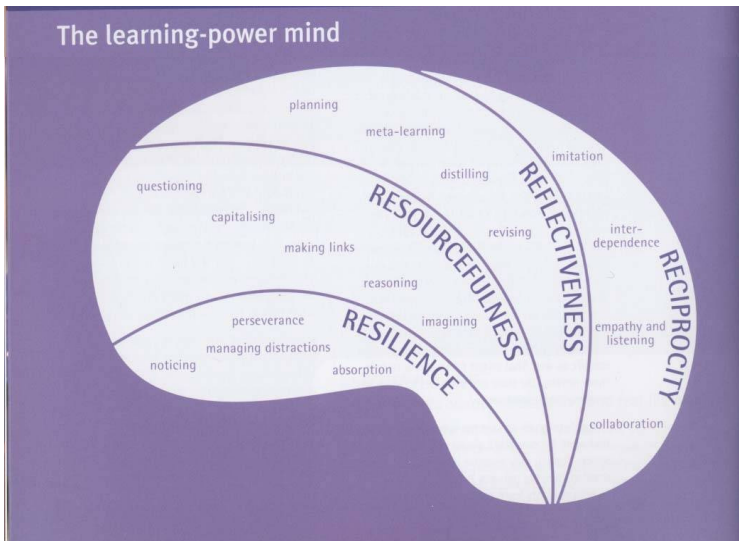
The learning-power mind

planning

meta-learning

distilling

REFLECTIVENESS

imitation

questioning

RESOURCEFULNESS

capitalising

revising

inter-dependence

making links

RECIPROCITY

reasoning

perseverance

RESILIENCE

imagining

empathy and listening

managing distractions

noticing

absorption

collaboration